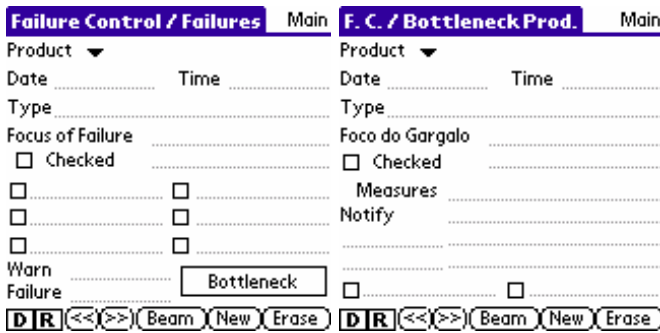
Failure Control / Failures Main
Product
Date Time
Type
Focus of Failure
☐ Checked
☐ ☐
☐ ☐
☐ ☐
Warn Failure
Bottleneck
D R << >> Beam New Erase

F. C. / Bottleneck Prod. Main
Product
Date Time
Type
Foco do Gargalo
☐ Checked
Measures
Notify
☐ ☐
D R << >> Beam New Erase